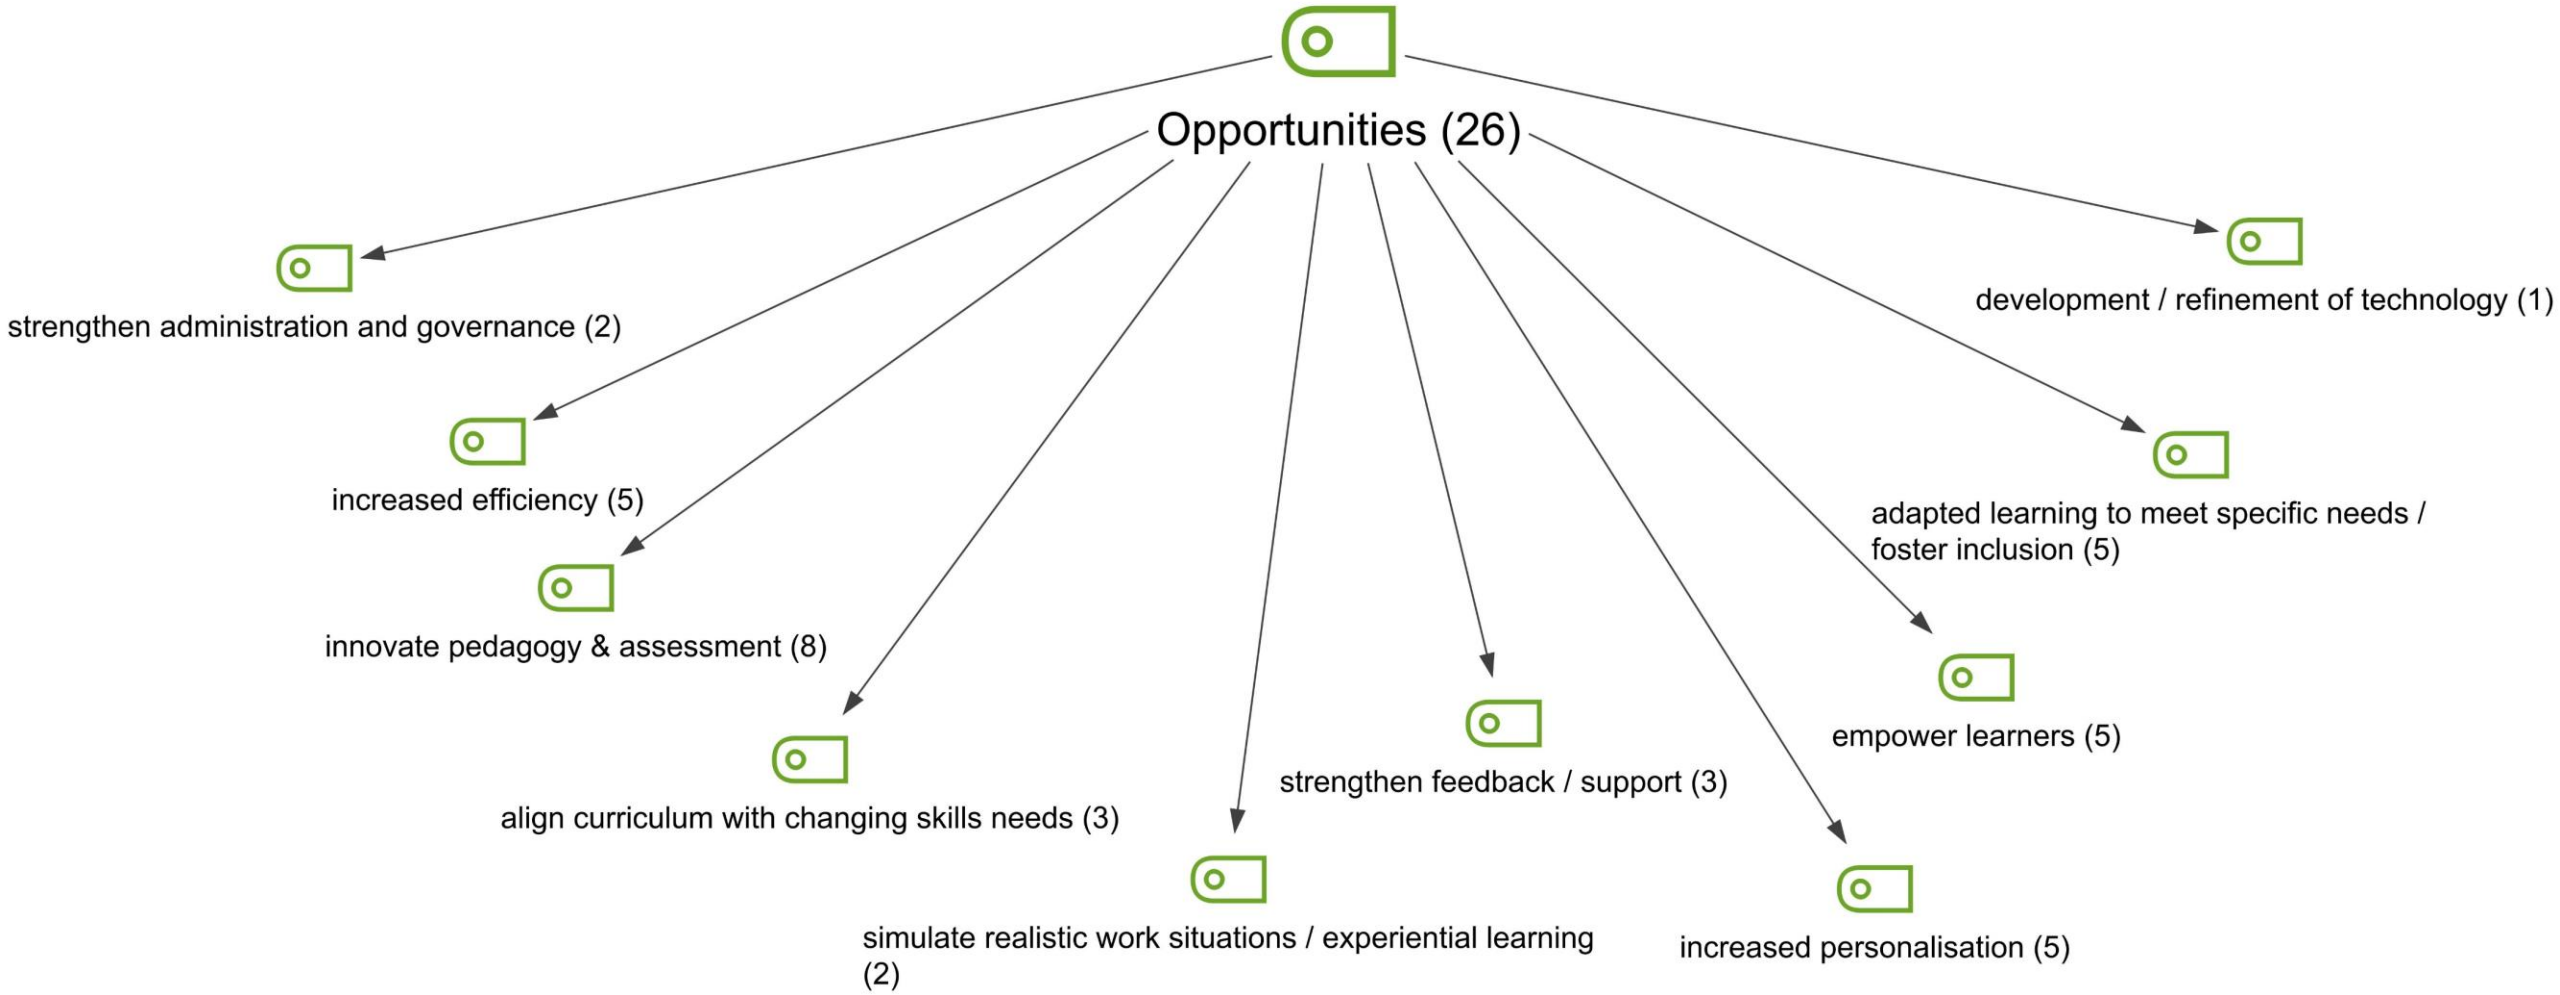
Opportunities (26)

strengthen administration and governance (2)

development / refinement of technology (1)

increased efficiency (5)

adapted learning to meet specific needs / foster inclusion (5)

innovate pedagogy & assessment (8)

empower learners (5)

strengthen feedback / support (3)

align curriculum with changing skills needs (3)

simulate realistic work situations / experiential learning (2)

increased personalisation (5)